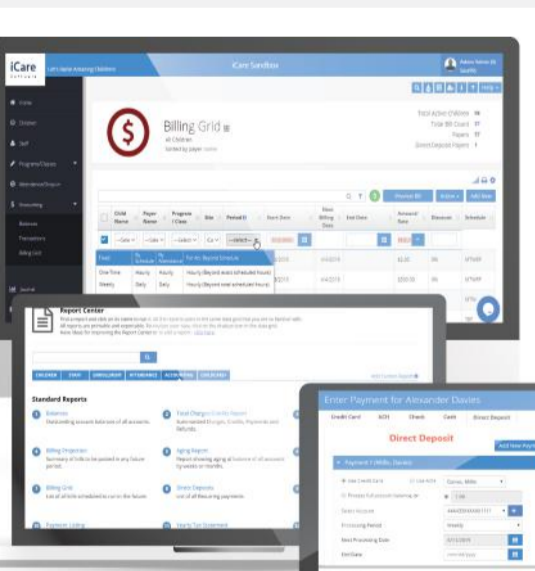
iCare
Let's Name Amazing Children
iCare Sandbox

Home
Children
Staff
Programs/Classes
Attendance/Daycare
Accounting
Balances
Transactions
Billing Grid
Journal

Billing Grid
All Children
Sorted by payer

Total Active Children 14
Total Bill Count 17
Payers 17
Direct Deposit Payers 1

Child Name
Payer Name
Program / Class
Rate
Period
Start Date
Next Billing Date
End Date
Amount Rate
Discount
Schedule

Fixed
One-Time
Weekly
Hourly
Daily
For Hrs Beyond Schedule
Hourly (Beyond extra scheduled hours)
Hourly (Beyond total scheduled hours)

Report Center
Standard Reports
CHILDREN STAFF ENROLLMENT ATTENDANCE ACCOUNTING CHILDCARES
Balances
Outstanding account balance of all accounts.
Final Charges/Credits Report
Billing Projection
Aging Report
Billing Grid
Direct Deposits
Payment Listing
Yearly Tax Statement

Enter Payment for Alexander Davies
Credit Card
ACH
Check
Cash
Direct Deposit
Direct Deposit
Add New Payment
Payment 1 (Willis, Davies)
Processing Period
Weekly
Next Processing Date
End Date